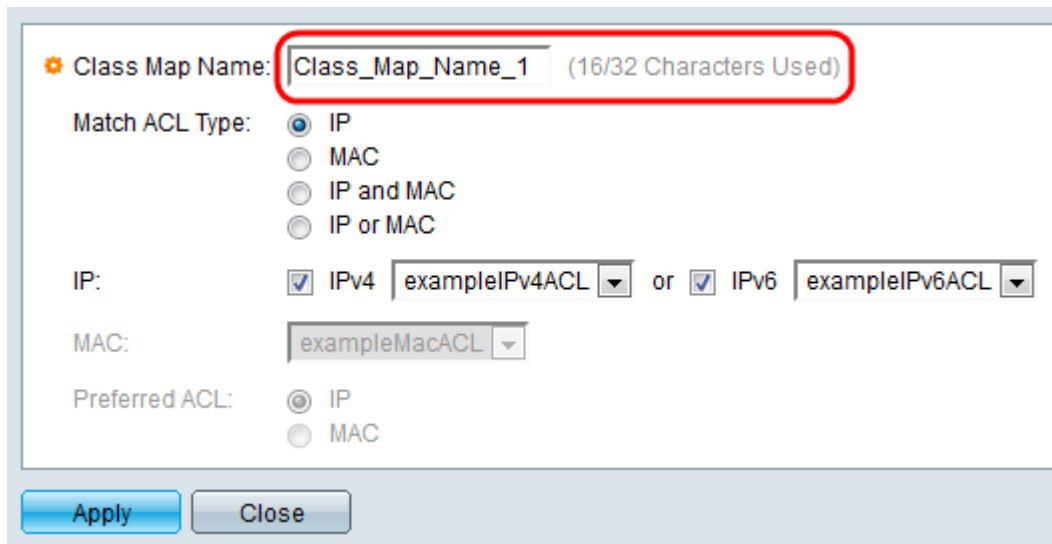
Class Map Name: Class_Map_Name_1 (16/32 Characters Used)

Match ACL Type: IP
MAC
IP and MAC
IP or MAC

IP: IPv4 exampleIPv4ACL or IPv6 exampleIPv6ACL

MAC: exampleMacACL

Preferred ACL: IP
MAC

Apply Close